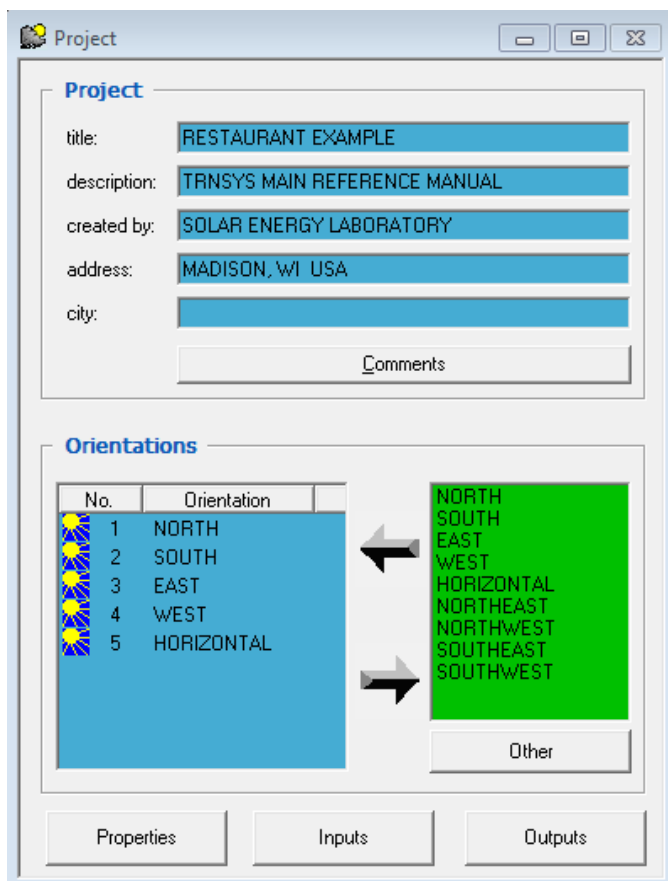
Project

Project

title: RESTAURANT EXAMPLE

description: TRNSYS MAIN REFERENCE MANUAL

created by: SOLAR ENERGY LABORATORY

address: MADISON, WI USA

city:

Comments

Orientations

| No. | Orientation |
|---|---|
| 1 | NORTH |
| 2 | SOUTH |
| 3 | EAST |
| 4 | WEST |
| 5 | HORIZONTAL |

NORTH
SOUTH
EAST
WEST
HORIZONTAL
NORTHEAST
NORTHWEST
SOUTHEAST
SOUTHWEST

Other

Properties Inputs Outputs